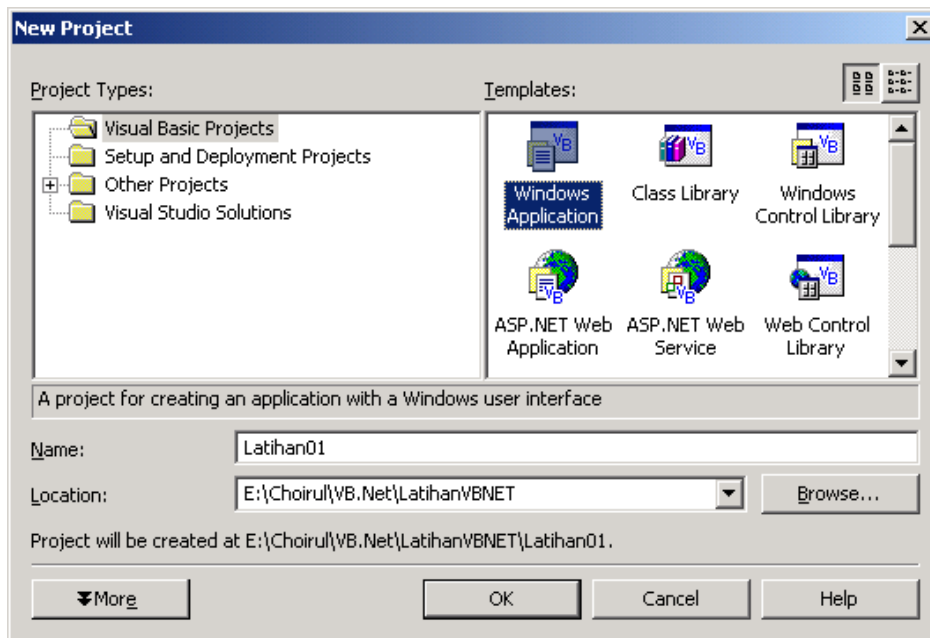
New Project

Project Types:

Visual Basic Projects
Setup and Deployment Projects
Other Projects
Visual Studio Solutions

Templates:

Windows Application
Class Library
Windows Control Library
ASP.NET Web Application
ASP.NET Web Service
Web Control Library

A project for creating an application with a Windows user interface

Name: Latihan01

Location: E:\Choirul\VB.Net\LatihanVBNET

Browse...

Project will be created at E:\Choirul\VB.Net\LatihanVBNET\Latihan01.

More

OK

Cancel

Help